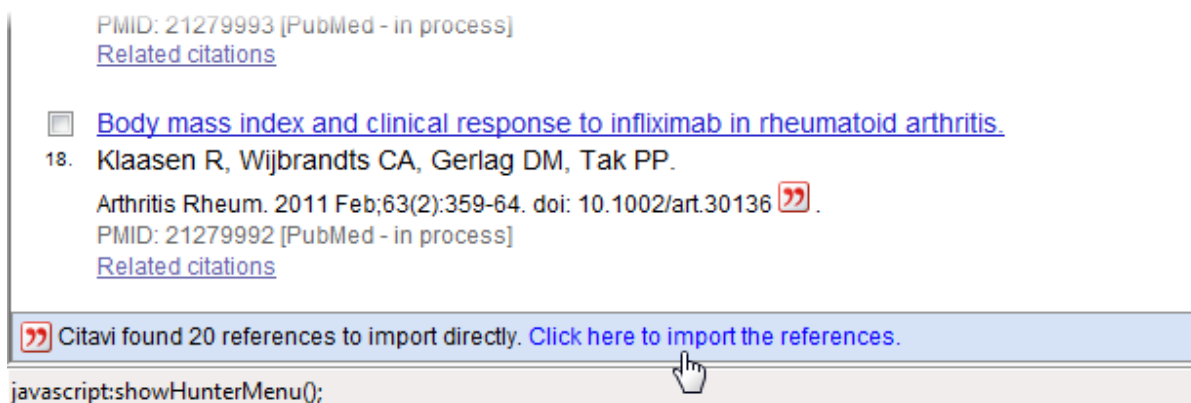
PMID: 21279993 [PubMed - in process]
Related citations

Body mass index and clinical response to infliximab in rheumatoid arthritis.
18. Klaasen R, Wijbrandts CA, Gerlag DM, Tak PP.
Arthritis Rheum. 2011 Feb;63(2):359-64. doi: 10.1002/art.30136 .
PMID: 21279992 [PubMed - in process]
Related citations

Citavi found 20 references to import directly. Click here to import the references.

javascript:showHunterMenu();